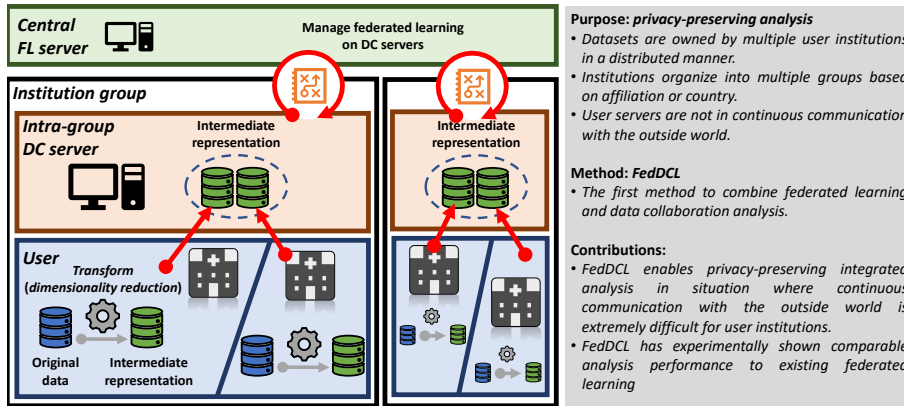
Central FL server

Manage federated learning on DC servers

Institution group

Intra-group DC server

Intermediate representation

Intermediate representation

User

Transform (dimensionality reduction)

Original data

Intermediate representation

Purpose: privacy-preserving analysis
• Datasets are owned by multiple user institutions in a distributed manner.
• Institutions organize into multiple groups based on affiliation or country.
• User servers are not in continuous communication with the outside world.

Method: FedDCL
• The first method to combine federated learning and data collaboration analysis.

Contributions:
• FedDCL enables privacy-preserving integrated analysis in situation where continuous communication with the outside world is extremely difficult for user institutions.
• FedDCL has experimentally shown comparable analysis performance to existing federated learning